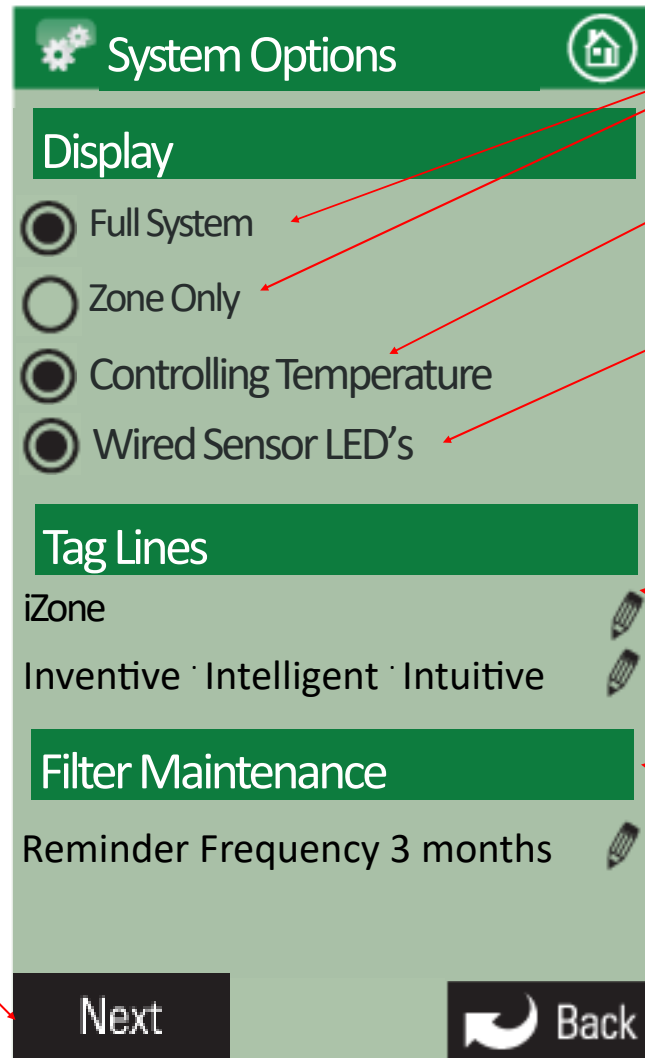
System Options

Display

Full System

Zone Only

Controlling Temperature

Wired Sensor LED's

Tag Lines

iZone

Inventive · Intelligent · Intuitive

Filter Maintenance

Reminder Frequency 3 months

Next

Back